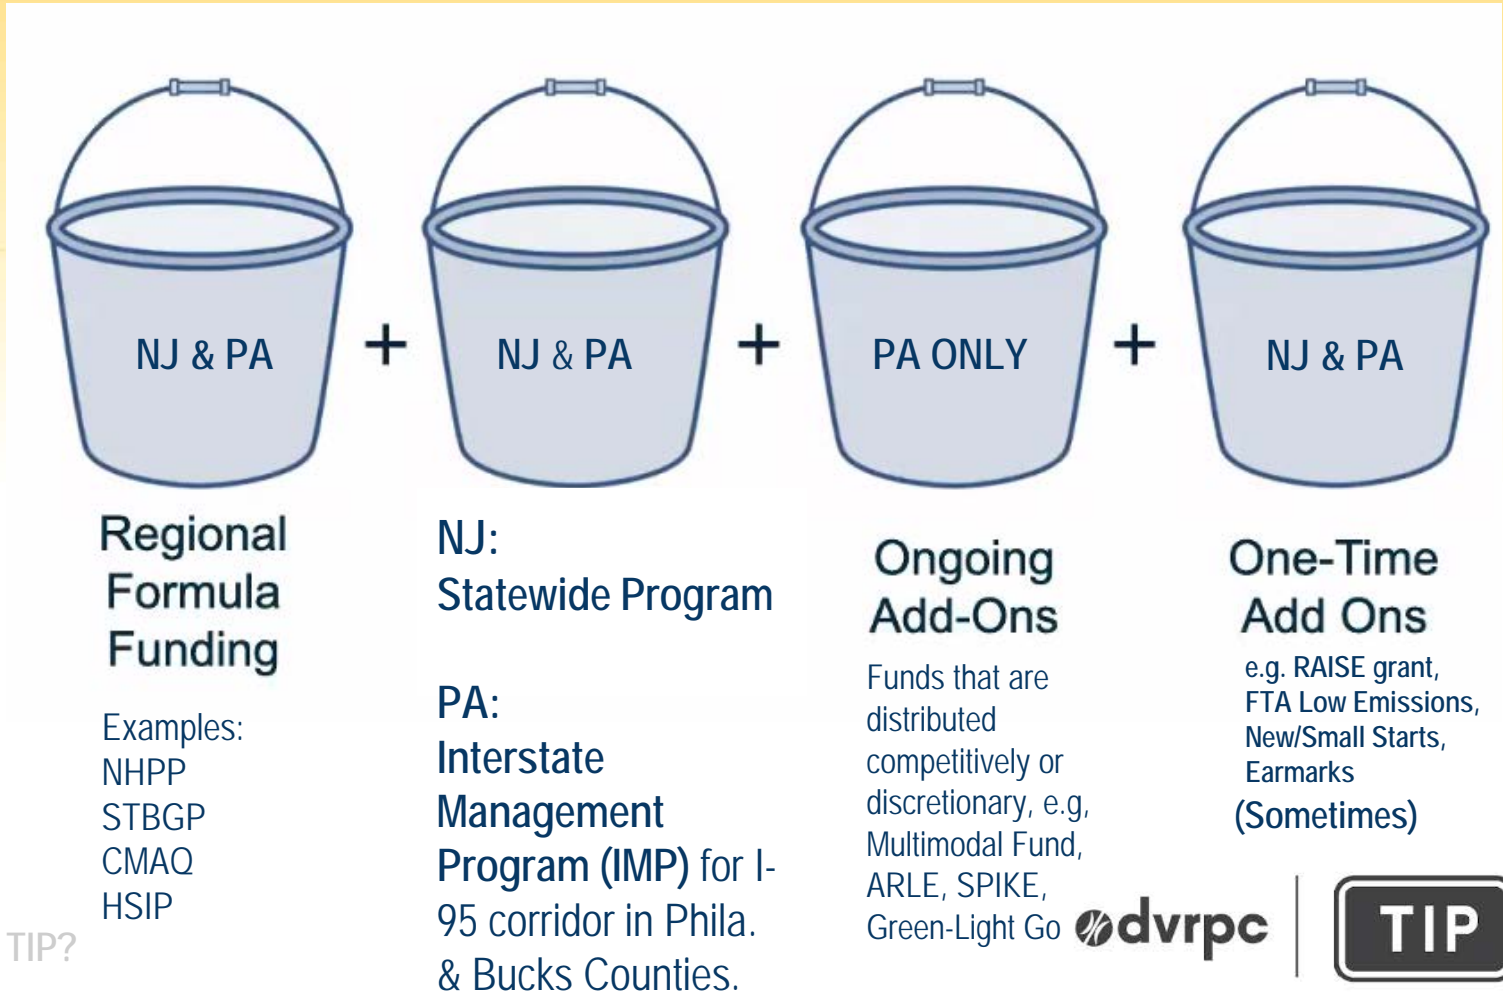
NJ & PA

+

NJ & PA

+

PA ONLY

+

NJ & PA

Regional Formula Funding

Examples:
NHPP
STBGP
CMAQ
HSIP

NJ:
Statewide Program

PA:
Interstate Management Program (IMP) for I-95 corridor in Phila. & Bucks Counties.

Ongoing Add-Ons

Funds that are distributed competitively or discretionary, e.g, Multimodal Fund, ARLE, SPIKE, Green-Light Go

One-Time Add Ons

e.g. RAISE grant, FTA Low Emissions, New/Small Starts, Earmarks

(Sometimes)

TIP?

dvrpc

TIP